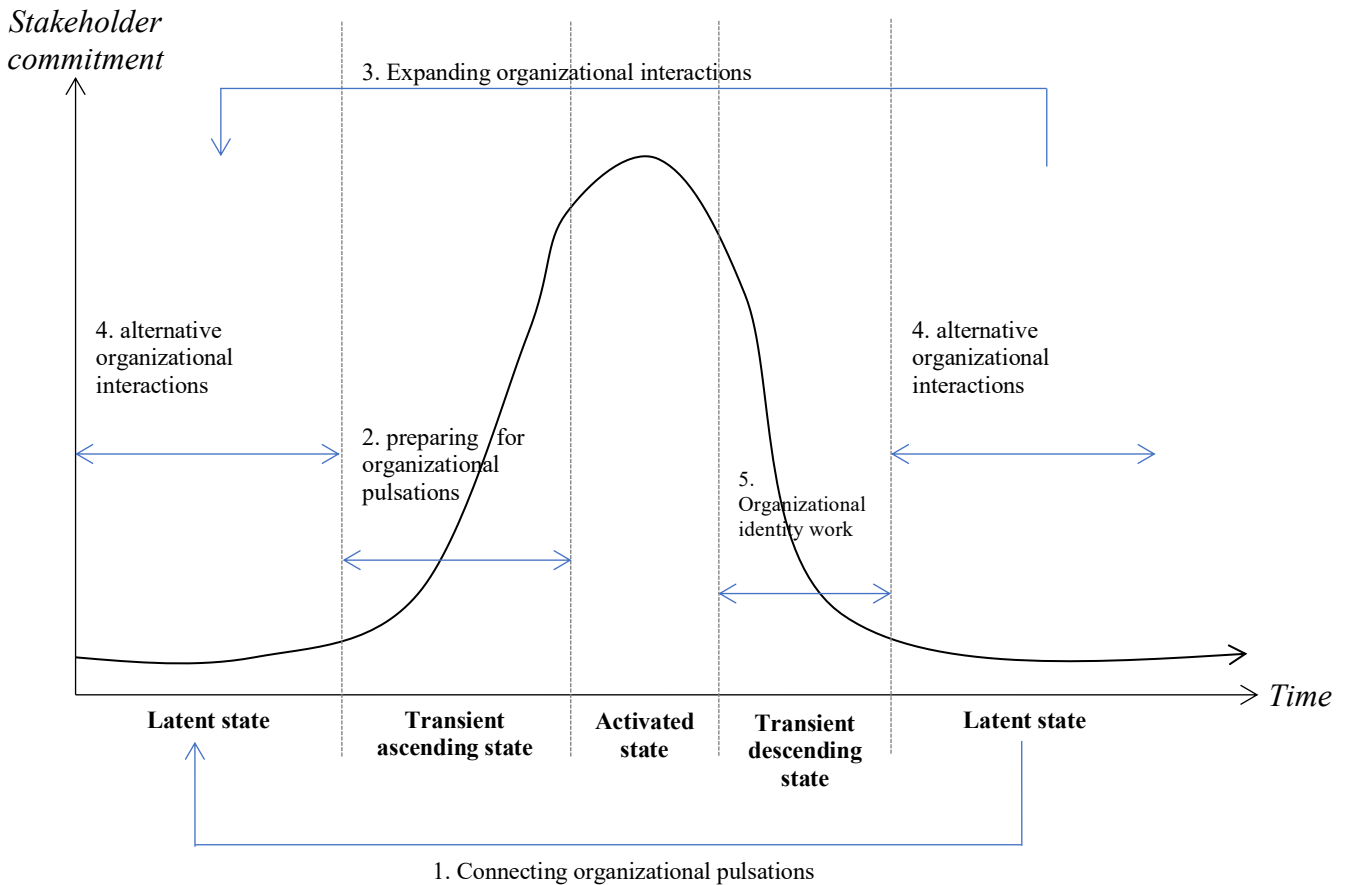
Stakeholder commitment

3. Expanding organizational interactions

4. alternative organizational interactions

2. preparing for organizational pulsations

5. Organizational identity work

4. alternative organizational interactions

Time

Latent state

Transient ascending state

Activated state

Transient descending state

Latent state

1. Connecting organizational pulsations